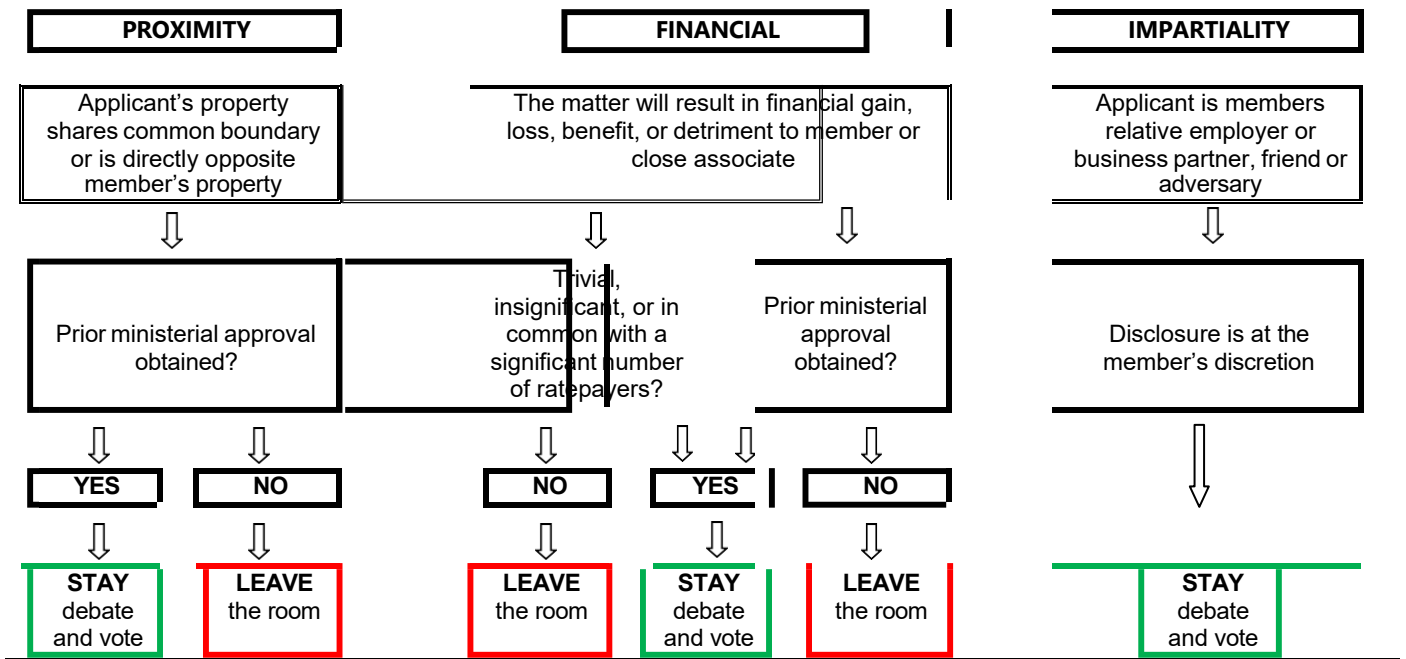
PROXIMITY

FINANCIAL

IMPARTIALITY

Applicant's property shares common boundary or is directly opposite member's property

The matter will result in financial gain, loss, benefit, or detriment to member or close associate

Applicant is members relative employer or business partner, friend or adversary

Prior ministerial approval obtained?

Trivial, insignificant, or in common with a significant number of ratepayers?

Prior ministerial approval obtained?

Disclosure is at the member's discretion

YES

NO

NO

YES

NO

STAY debate and vote

LEAVE the room

LEAVE the room

STAY debate and vote

LEAVE the room

STAY debate and vote